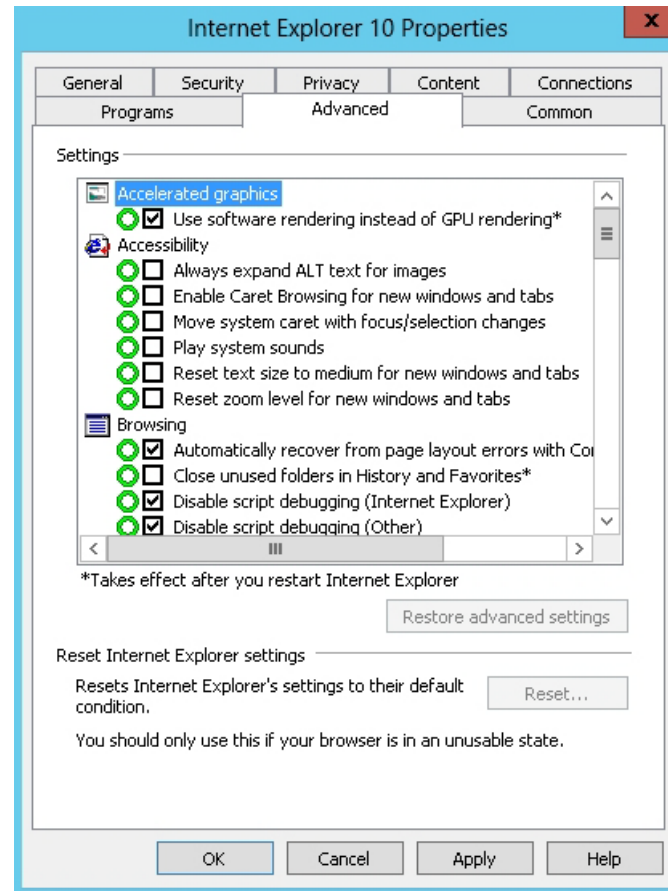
Internet Explorer 10 Properties

X

General
Security
Privacy
Content
Connections
Programs
Advanced
Common

Settings

Accelerated graphics
Use software rendering instead of GPU rendering*
Accessibility
Always expand ALT text for images
Enable Caret Browsing for new windows and tabs
Move system caret with focus/selection changes
Play system sounds
Reset text size to medium for new windows and tabs
Reset zoom level for new windows and tabs
Browsing
Automatically recover from page layout errors with Co
Close unused folders in History and Favorites*
Disable script debugging (Internet Explorer)
Disable script debugging (Other)

*Takes effect after you restart Internet Explorer

Restore advanced settings

Reset Internet Explorer settings

Resets Internet Explorer's settings to their default condition.

Reset...

You should only use this if your browser is in an unusable state.

OK
Cancel
Apply
Help